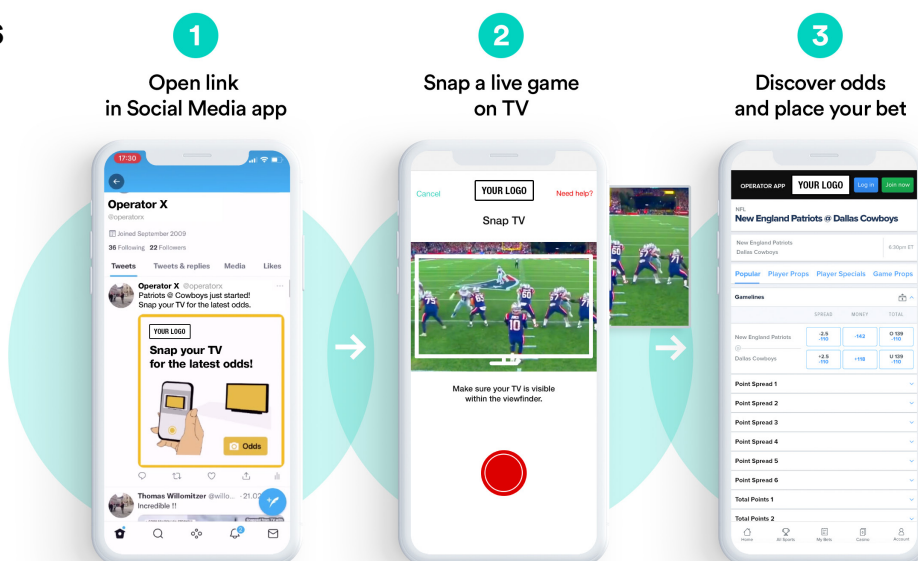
1

Open link in Social Media app

17:30

Operator X
@operatorx
Joined September 2009
36 Following 22 Followers

Tweets Tweets & replies Media Likes

Operator X @operatorx
Patriots @ Cowboys just started! Snap your TV for the latest odds.

YOUR LOGO
Snap your TV for the latest odds!

Odds

Thomas Willomitzer @willo... · 21.02
Incredible !!

2

Snap a live game on TV

Cancel YOUR LOGO Need help?

Snap TV

Make sure your TV is visible within the viewfinder.

3

Discover odds and place your bet

OPERATOR APP YOUR LOGO Log in Join now

NFL
New England Patriots @ Dallas Cowboys

New England Patriots
Dallas Cowboys
6:30pm ET

Popular Player Props Player Specials Game Props

Gamelines

| | SPREAD | MONEY | TOTAL |
|---|---|---|---|
| New England Patriots | -2.5 -110 | -142 | O 139 -110 |
| Dallas Cowboys | +2.5 -110 | +118 | U 139 -110 |

Point Spread 1
Point Spread 2
Point Spread 3
Point Spread 4
Point Spread 5
Point Spread 6
Total Points 1
Total Points 2

Home All Sports My Bets Casino Account